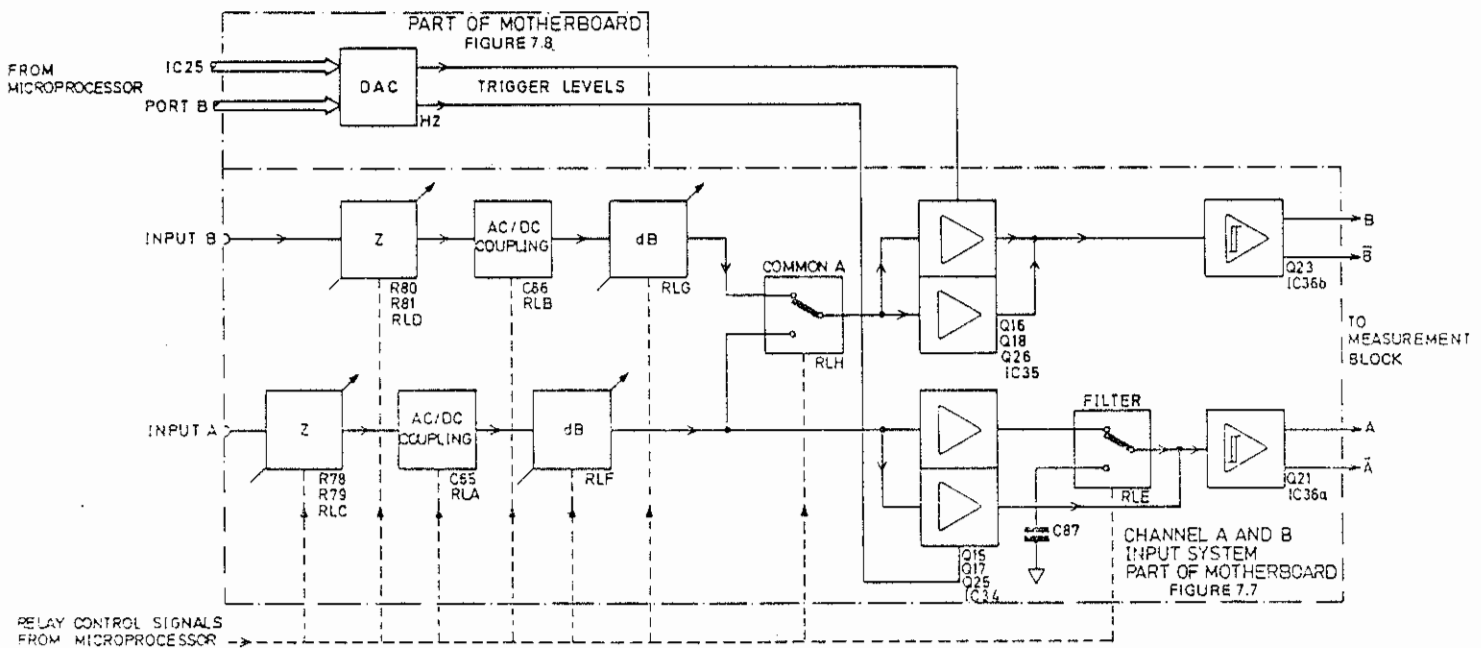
PART OF MOTHERBOARD
FIGURE 7.8

FROM MICROPROCESSOR

IC25

PORT B

DAC

H2

TRIGGER LEVELS

INPUT B

Z

R80
R81
RLD

AC/DC COUPLING

C66
RLB

dB

RLG

COMMON A

RLH

Q16
Q18
Q26
IC35

Q23
IC36b

B

$\bar{B}$

TO MEASUREMENT BLOCK

INPUT A

Z

R78
R79
RLC

AC/DC COUPLING

C65
RLA

dB

RLF

FILTER

RLE

C87

Q21
IC36a

A

$\bar{A}$

Q15
Q17
Q25
IC34

CHANNEL A AND B INPUT SYSTEM
PART OF MOTHERBOARD
FIGURE 7.7

RELAY CONTROL SIGNALS FROM MICROPROCESSOR